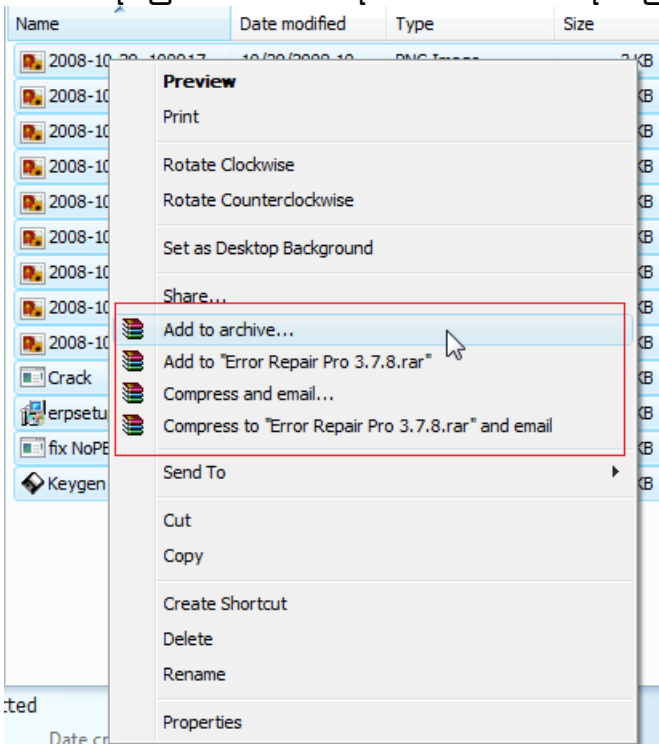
| Name | Date modified | Type | Size |
|---|---|---|---|
| 2008-10-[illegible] | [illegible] | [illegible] | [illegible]KB |
| 2008-10 | | | KB |
| 2008-10 | | | KB |
| 2008-10 | | | KB |
| 2008-10 | | | KB |
| 2008-10 | | | KB |
| 2008-10 | | | KB |
| 2008-10 | | | KB |
| 2008-10 | | | KB |
| Crack | | | KB |
| erpsetu | | | KB |
| fix NoPE | | | KB |
| Keygen | | | KB |

Preview
Print
Rotate Clockwise
Rotate Counterclockwise
Set as Desktop Background
Share...
Add to archive...
Add to "Error Repair Pro 3.7.8.rar"
Compress and email...
Compress to "Error Repair Pro 3.7.8.rar" and email
Send To
Cut
Copy
Create Shortcut
Delete
Rename
Properties

cted
Date cr